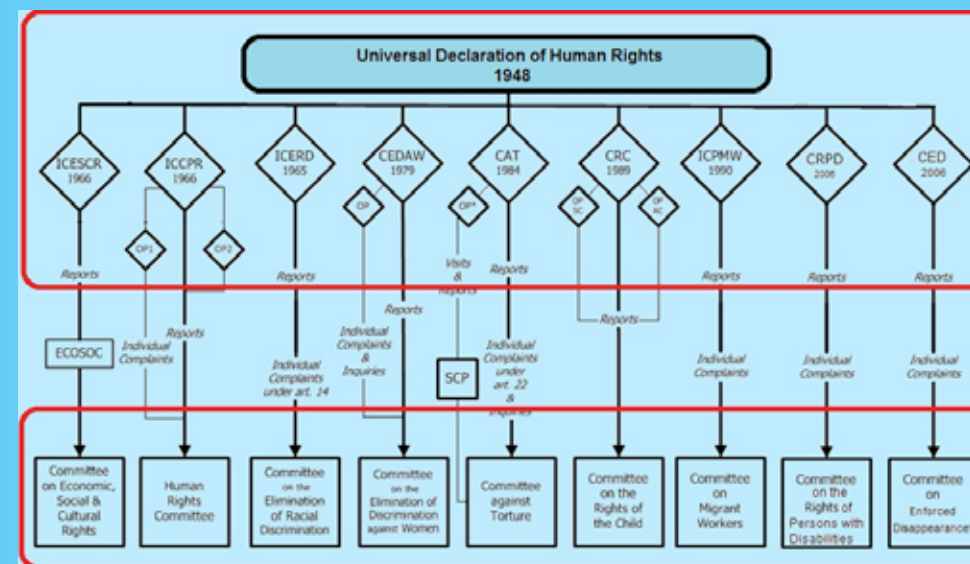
Universal Declaration of Human Rights
1948

ICESCR
1966

ICCPR
1966

ICERD
1965

CEDAW
1979

CAT
1984

CRC
1989

ICPMW
1990

CRPD
2006

CED
2006

OP1

OP2

OP

OP*

OP SC

OP AC

Reports

Reports

Reports

Visits & Reports

Reports

Reports

Reports

Reports

Reports

Reports

ECOSOC

Individual Complaints

Individual Complaints under art. 14

Individual Complaints & Inquiries

SCP

Individual Complaints under art. 22 & Inquiries

Individual Complaints

Individual Complaints

Individual Complaints

Committee on Economic, Social & Cultural Rights

Human Rights Committee

Committee on the Elimination of Racial Discrimination

Committee on the Elimination of Discrimination against Women

Committee against Torture

Committee on the Rights of the Child

Committee on Migrant Workers

Committee on the Rights of Persons with Disabilities

Committee on Enforced Disappearance